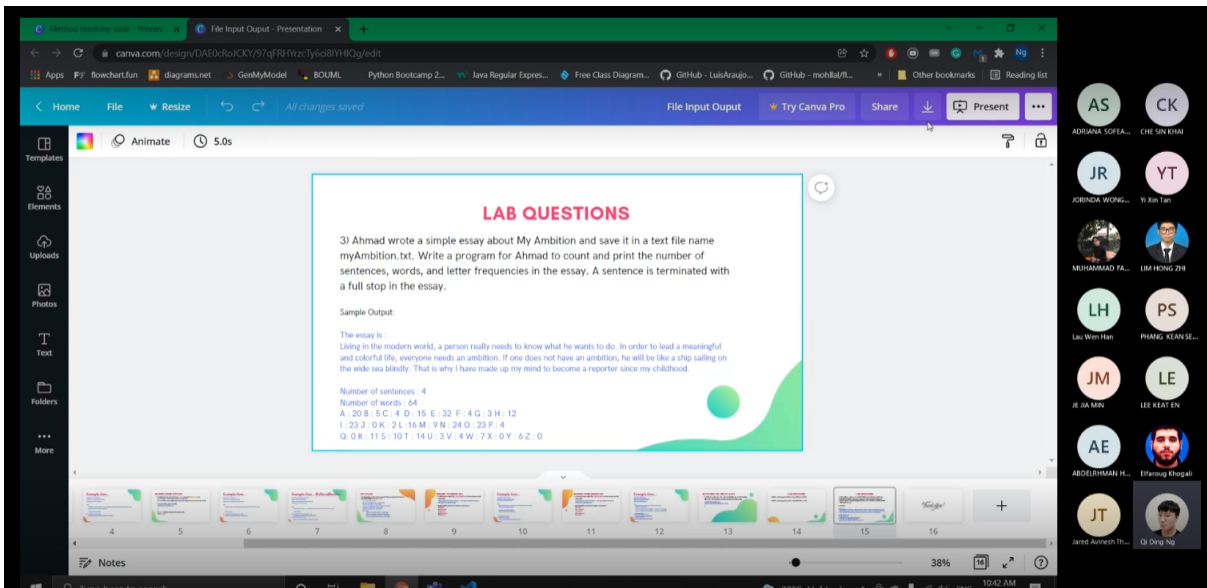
Method teaching slide - Present × File Input Ouput - Presentation ×

canva.com/design/DAE0cRoJCKY/97qFRHYrzcTy6d8iYHIQg/edit

Apps flowchart.fun diagrams.net GenMyModel BOUML Python Bootcamp 2... Java Regular Expres... Free Class Diagram... GitHub - LuisAraujo... GitHub - mohllal/fl... Other bookmarks Reading list

Home File Resize All changes saved File Input Ouput Try Canva Pro Share Present

Animate 5.0s

Templates Elements Uploads Photos Text Folders More

LAB QUESTIONS

3) Ahmad wrote a simple essay about My Ambition and save it in a text file name myAmbition.txt. Write a program for Ahmad to count and print the number of sentences, words, and letter frequencies in the essay. A sentence is terminated with a full stop in the essay.

Sample Output:

The essay is :
Living in the modern world, a person really needs to know what he wants to do. In order to lead a meaningful and colorful life, everyone needs an ambition. If one does not have an ambition, he will be like a ship sailing on the wide sea blindly. That is why I have made up my mind to become a reporter since my childhood.

Number of sentences : 4
Number of words : 64
A : 20 B : 5 C : 4 D : 15 E : 32 F : 4 G : 3 H : 12
I : 23 J : 0 K : 2 L : 16 M : 9 N : 24 O : 23 P : 4
Q : 0 R : 11 S : 10 T : 14 U : 3 V : 4 W : 7 X : 0 Y : 6 Z : 0

4 5 6 7 8 9 10 11 12 13 14 15 16

Notes 38%

AS ADRIANA SOFEA...
CK CHE SIN KHAI
JR JORINDA WONG...
YT Yi Xin Tan
MUHAMMAD FA...
LIM HONG ZHI
LH Lau Wen Han
PS PHANG KEAN SE...
JM JE JIA MIN
LE LEE KEAT EN
AE ABDELRHMAN H...
Elfaroug Khogali
JT Jared Avinesh Th...
Qi Ding Ng

10:42 AM